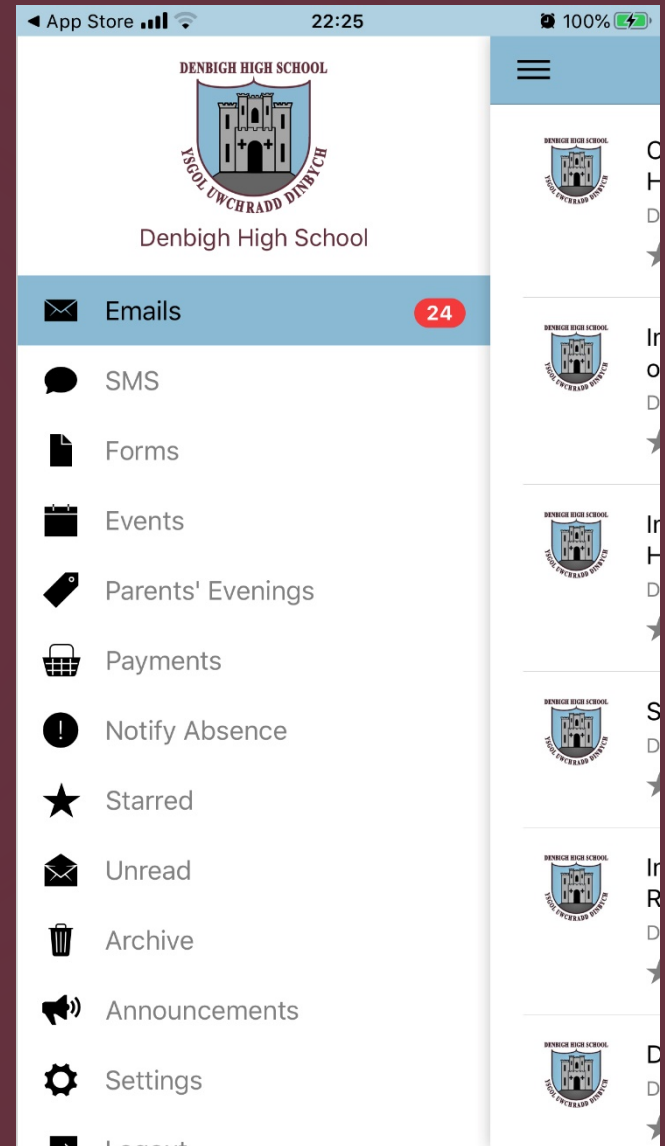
◀ App Store 22:25 100%

DENBIGH HIGH SCHOOL
YSGOL UWCHRADD DINBYCH
Denbigh High School

Emails 24
SMS
Forms
Events
Parents' Evenings
Payments
Notify Absence
Starred
Unread
Archive
Announcements
Settings
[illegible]

DENBIGH HIGH SCHOOL
YSGOL UWCHRADD DINBYCH
C
H
D

DENBIGH HIGH SCHOOL
YSGOL UWCHRADD DINBYCH
I
o
D

DENBIGH HIGH SCHOOL
YSGOL UWCHRADD DINBYCH
I
H
D

DENBIGH HIGH SCHOOL
YSGOL UWCHRADD DINBYCH
S
D

DENBIGH HIGH SCHOOL
YSGOL UWCHRADD DINBYCH
I
R
D

DENBIGH HIGH SCHOOL
YSGOL UWCHRADD DINBYCH
D
D